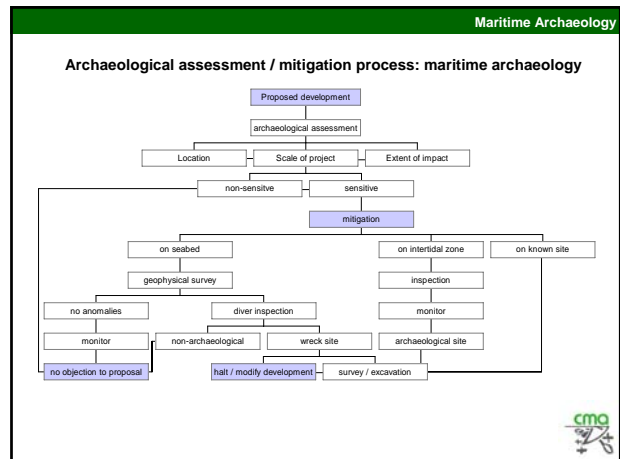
Maritime Archaeology

Archaeological assessment / mitigation process: maritime archaeology

Proposed development

archaeological assessment

Location

Scale of project

Extent of impact

non-sensitve

sensitive

mitigation

on seabed

on intertidal zone

on known site

geophysical survey

inspection

no anomalies

diver inspection

monitor

monitor

non-archaeological

wreck site

archaeological site

no objection to proposal

halt / modify development

survey / excavation

cma